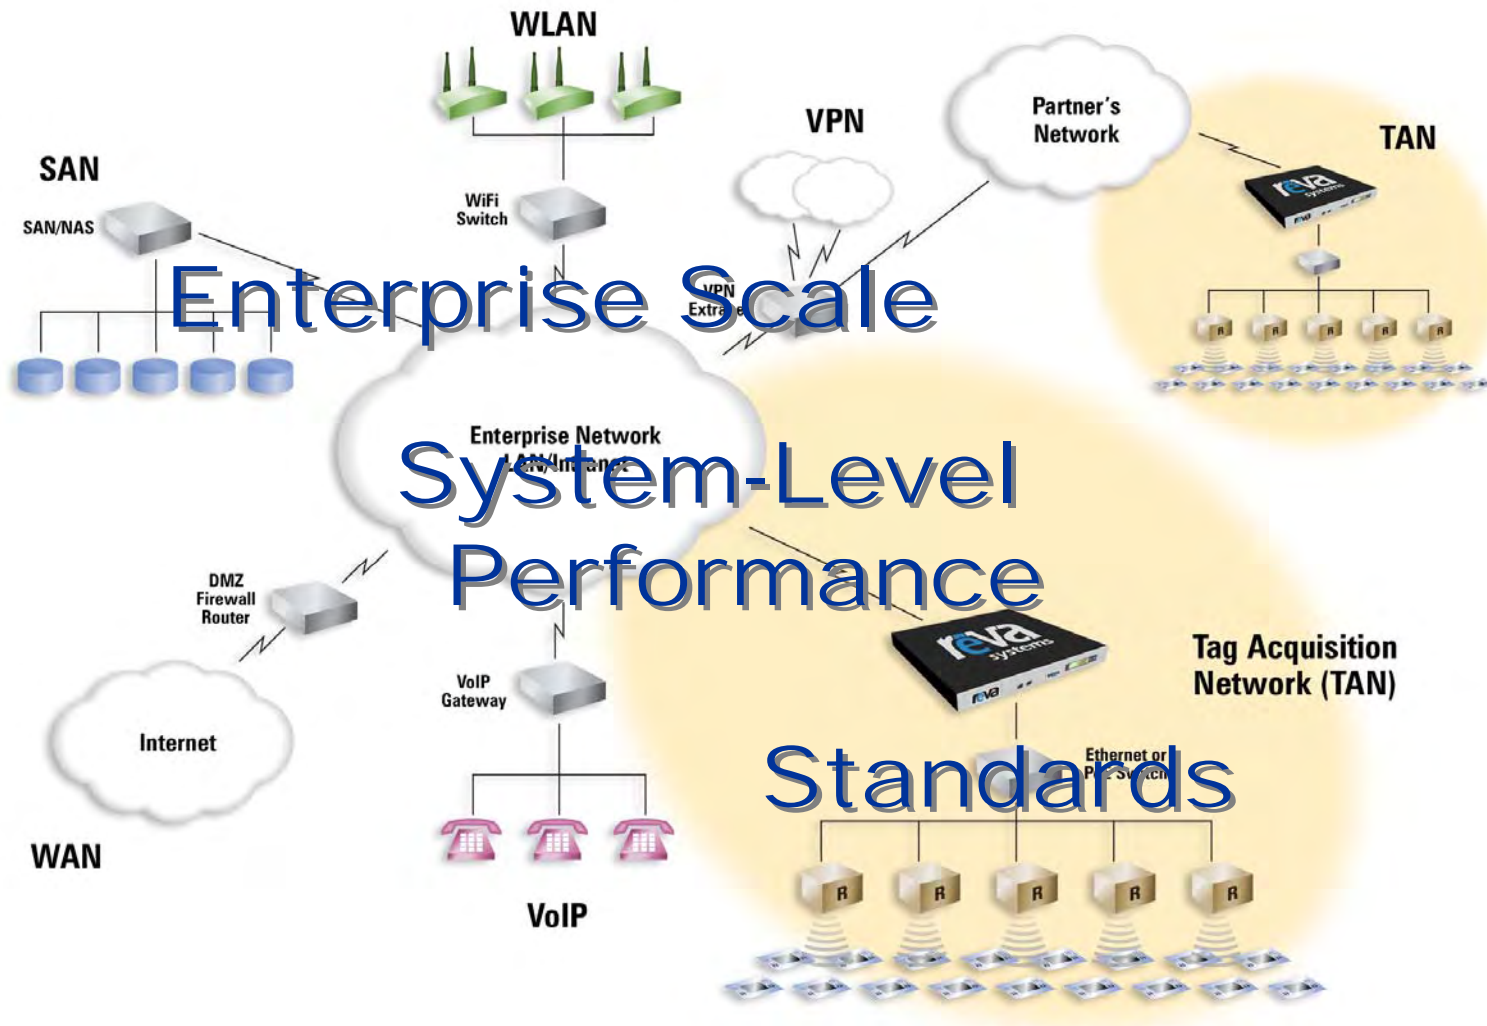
WLAN

VPN

Partner's Network

TAN

SAN

SAN/NAS

WiFi Switch

Enterprise Scale

VPN Extra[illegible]

Enterprise Network LAN/Intranet

System-Level Performance

DMZ Firewall Router

VoIP Gateway

Internet

WAN

Tag Acquisition Network (TAN)

Ethernet or PoE Switch

Standards

R R R R R

R R R R R

VoIP

reva systems

reva systems